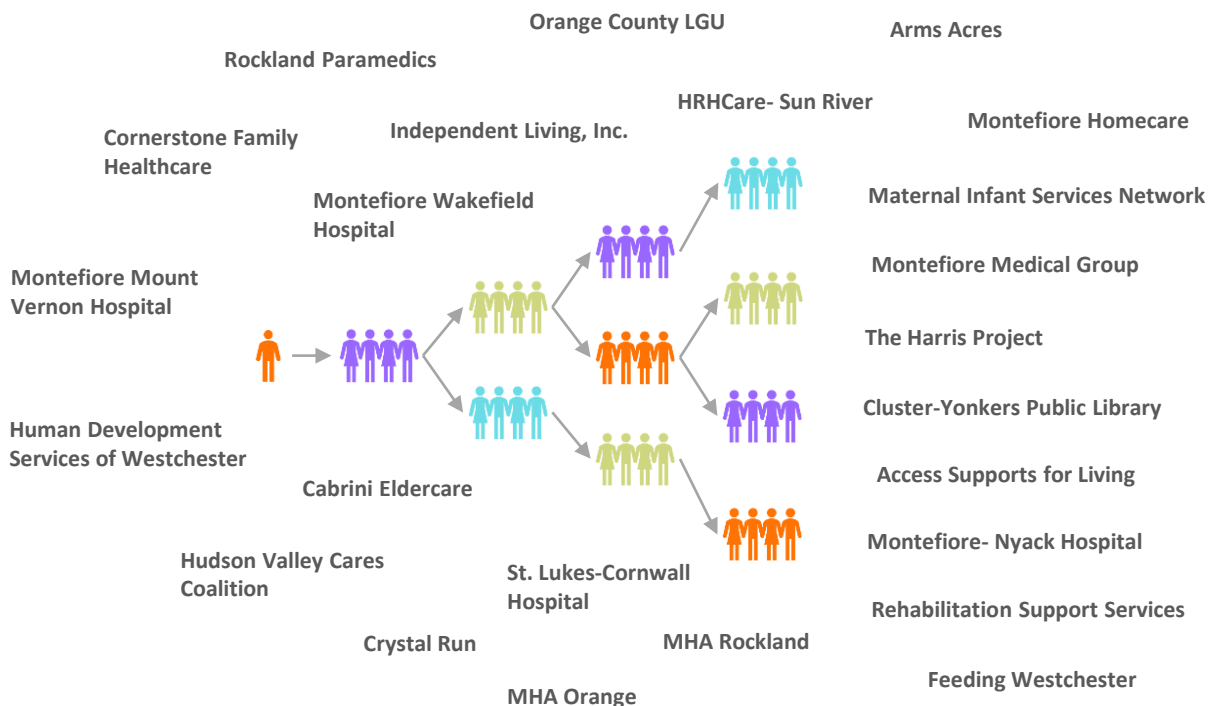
Orange County LGU

Arms Acres

Rockland Paramedics

HRHCare- Sun River

Montefiore Homecare

Cornerstone Family Healthcare

Independent Living, Inc.

Maternal Infant Services Network

Montefiore Wakefield Hospital

Montefiore Medical Group

Montefiore Mount Vernon Hospital

The Harris Project

Cluster-Yonkers Public Library

Human Development Services of Westchester

Access Supports for Living

Cabrini Eldercare

Montefiore- Nyack Hospital

Hudson Valley Cares Coalition

St. Lukes-Cornwall Hospital

Rehabilitation Support Services

Crystal Run

MHA Rockland

Feeding Westchester

MHA Orange